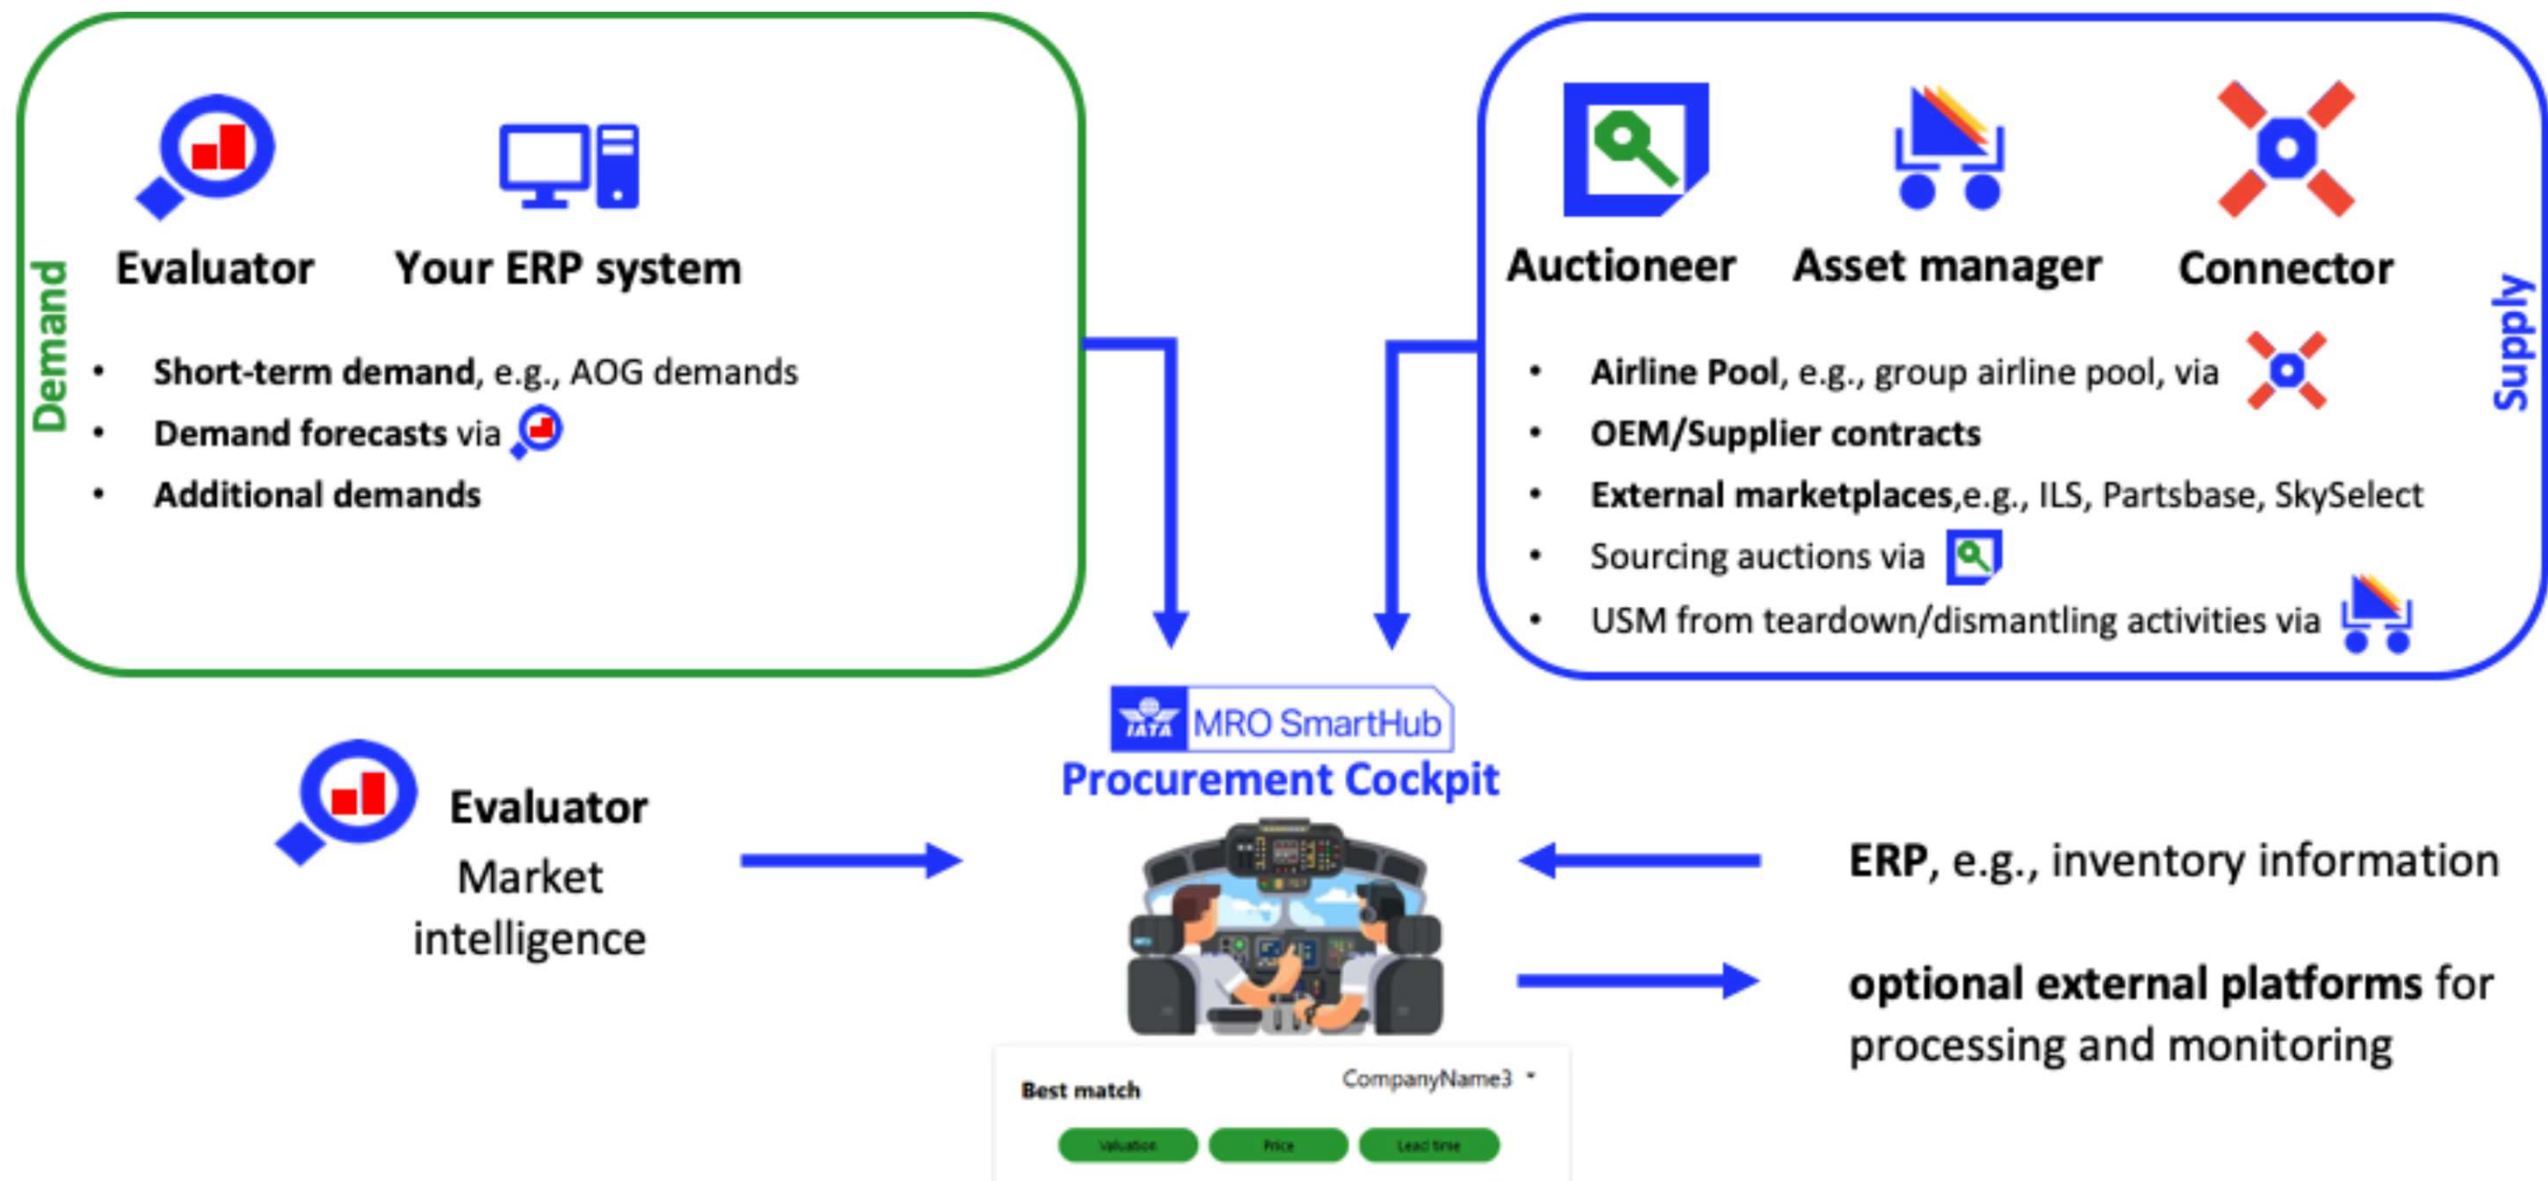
Demand

Evaluator

Your ERP system

- **Short-term demand**, e.g., AOG demands
- **Demand forecasts** via
- **Additional demands**

Auctioneer

Asset manager

Connector

Supply

- **Airline Pool**, e.g., group airline pool, via
- **OEM/Supplier contracts**
- **External marketplaces**,e.g., ILS, Partsbase, SkySelect
- Sourcing auctions via
- USM from teardown/dismantling activities via

IATA MRO SmartHub

Procurement Cockpit

Evaluator
Market intelligence

**ERP**, e.g., inventory information

**optional external platforms** for processing and monitoring

Best match

CompanyName3

Valuation

Price

Lead time